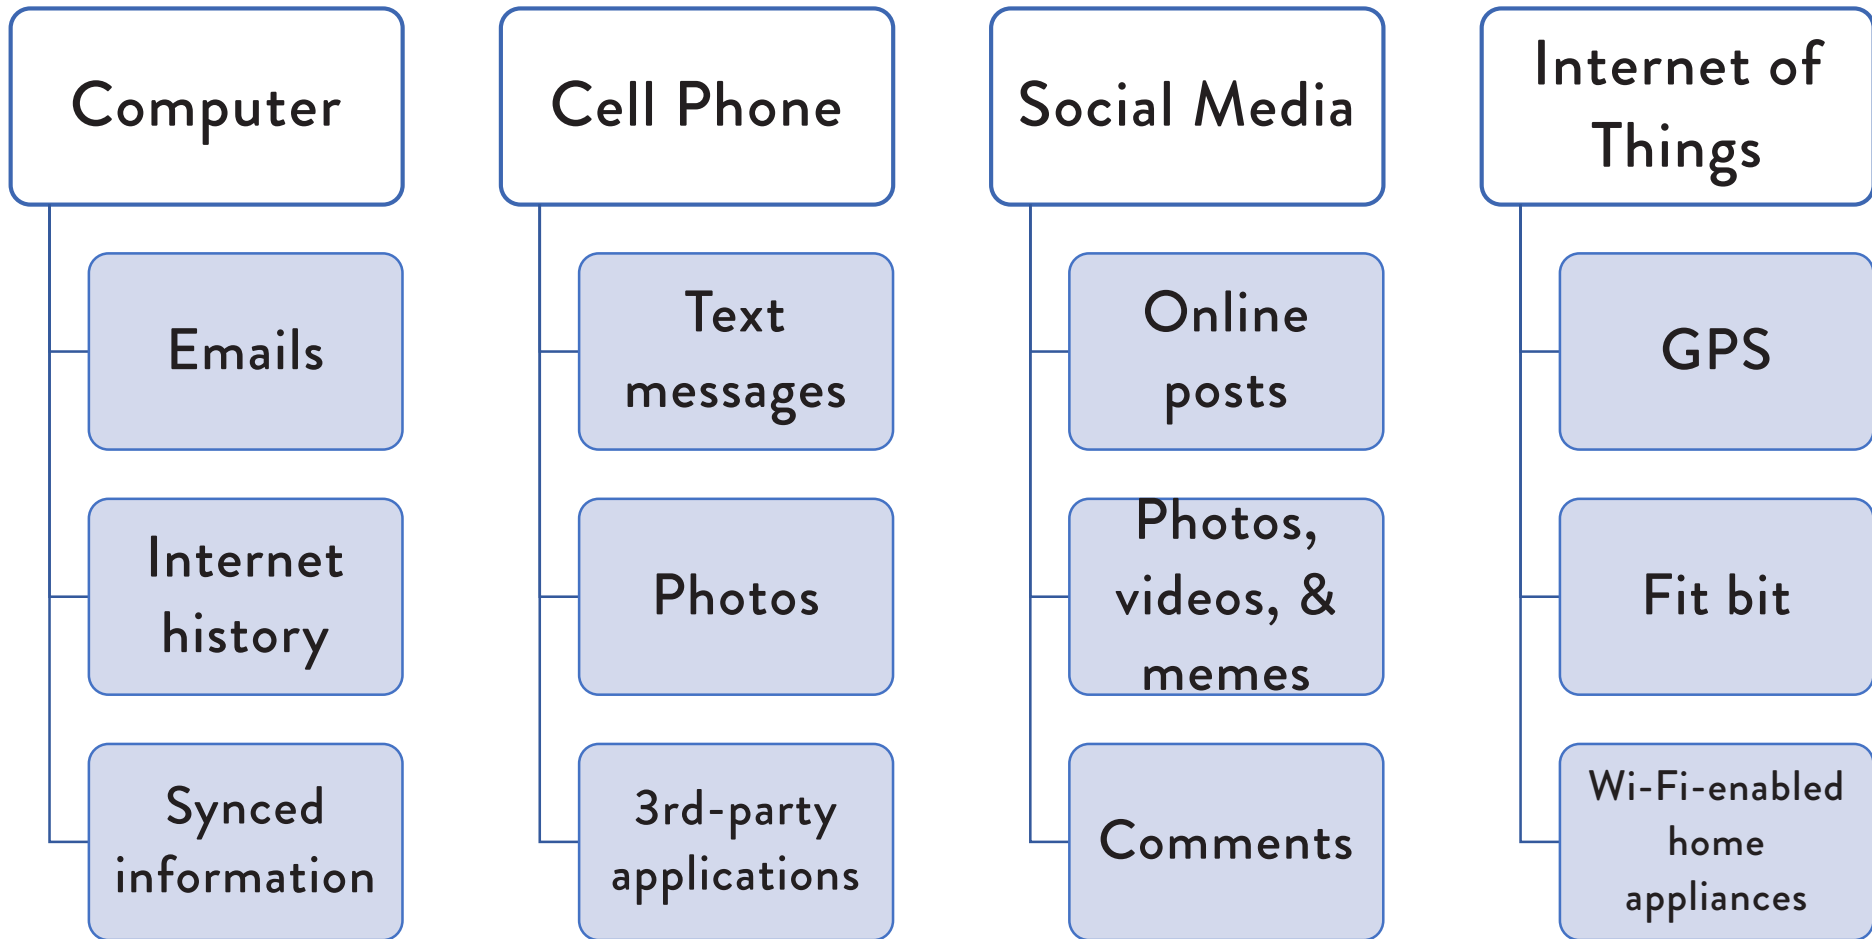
Computer

Emails

Internet history

Synced information

Cell Phone

Text messages

Photos

3rd-party applications

Social Media

Online posts

Photos, videos, & memes

Comments

Internet of Things

GPS

Fit bit

Wi-Fi-enabled home appliances